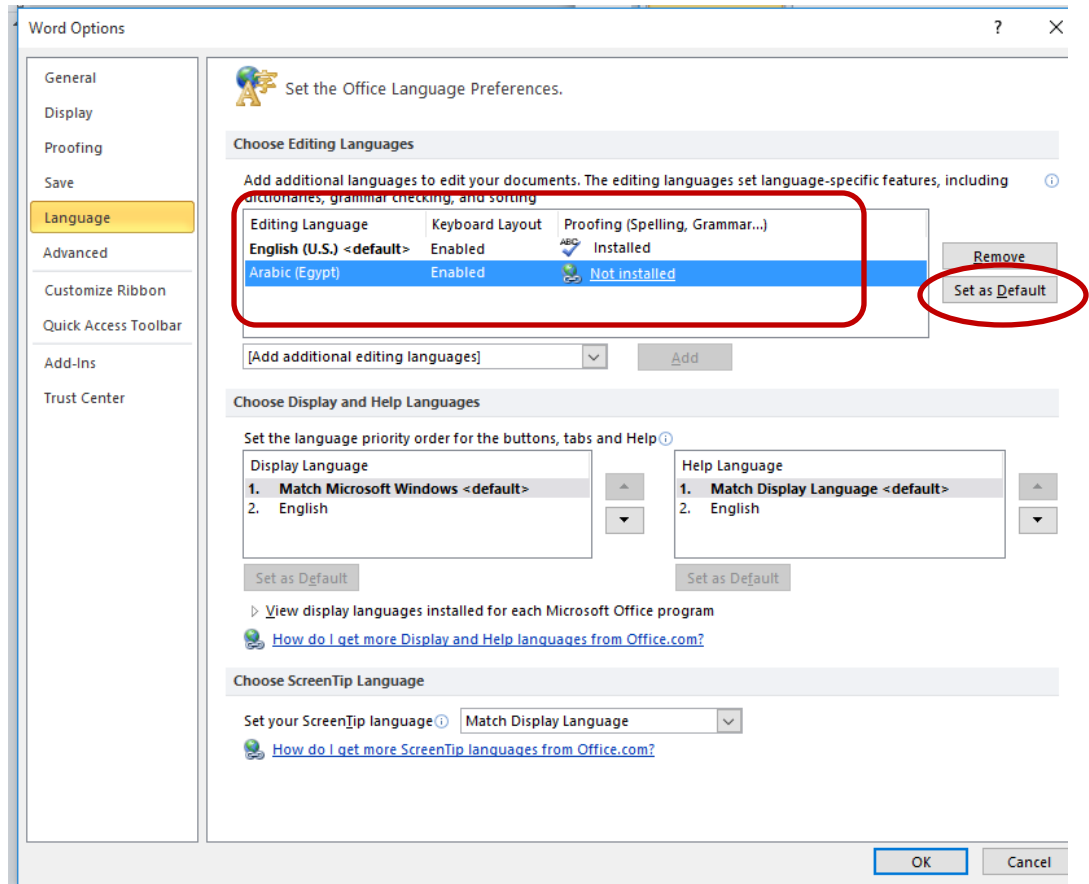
Word Options

?

General

Display

Proofing

Save

Language

Advanced

Customize Ribbon

Quick Access Toolbar

Add-Ins

Trust Center

Set the Office Language Preferences.

Choose Editing Languages

Add additional languages to edit your documents. The editing languages set language-specific features, including dictionaries, grammar checking, and sorting

| Editing Language | Keyboard Layout | Proofing (Spelling, Grammar...) |
|---|---|---|
| English (U.S.) <default> | Enabled | Installed |
| Arabic (Egypt) | Enabled | Not installed |

Remove

Set as Default

[Add additional editing languages]

Add

Choose Display and Help Languages

Set the language priority order for the buttons, tabs and Help

Display Language
1. Match Microsoft Windows <default>
2. English

Help Language
1. Match Display Language <default>
2. English

Set as Default

Set as Default

View display languages installed for each Microsoft Office program

How do I get more Display and Help languages from Office.com?

Choose ScreenTip Language

Set your ScreenTip language Match Display Language

How do I get more ScreenTip languages from Office.com?

OK

Cancel